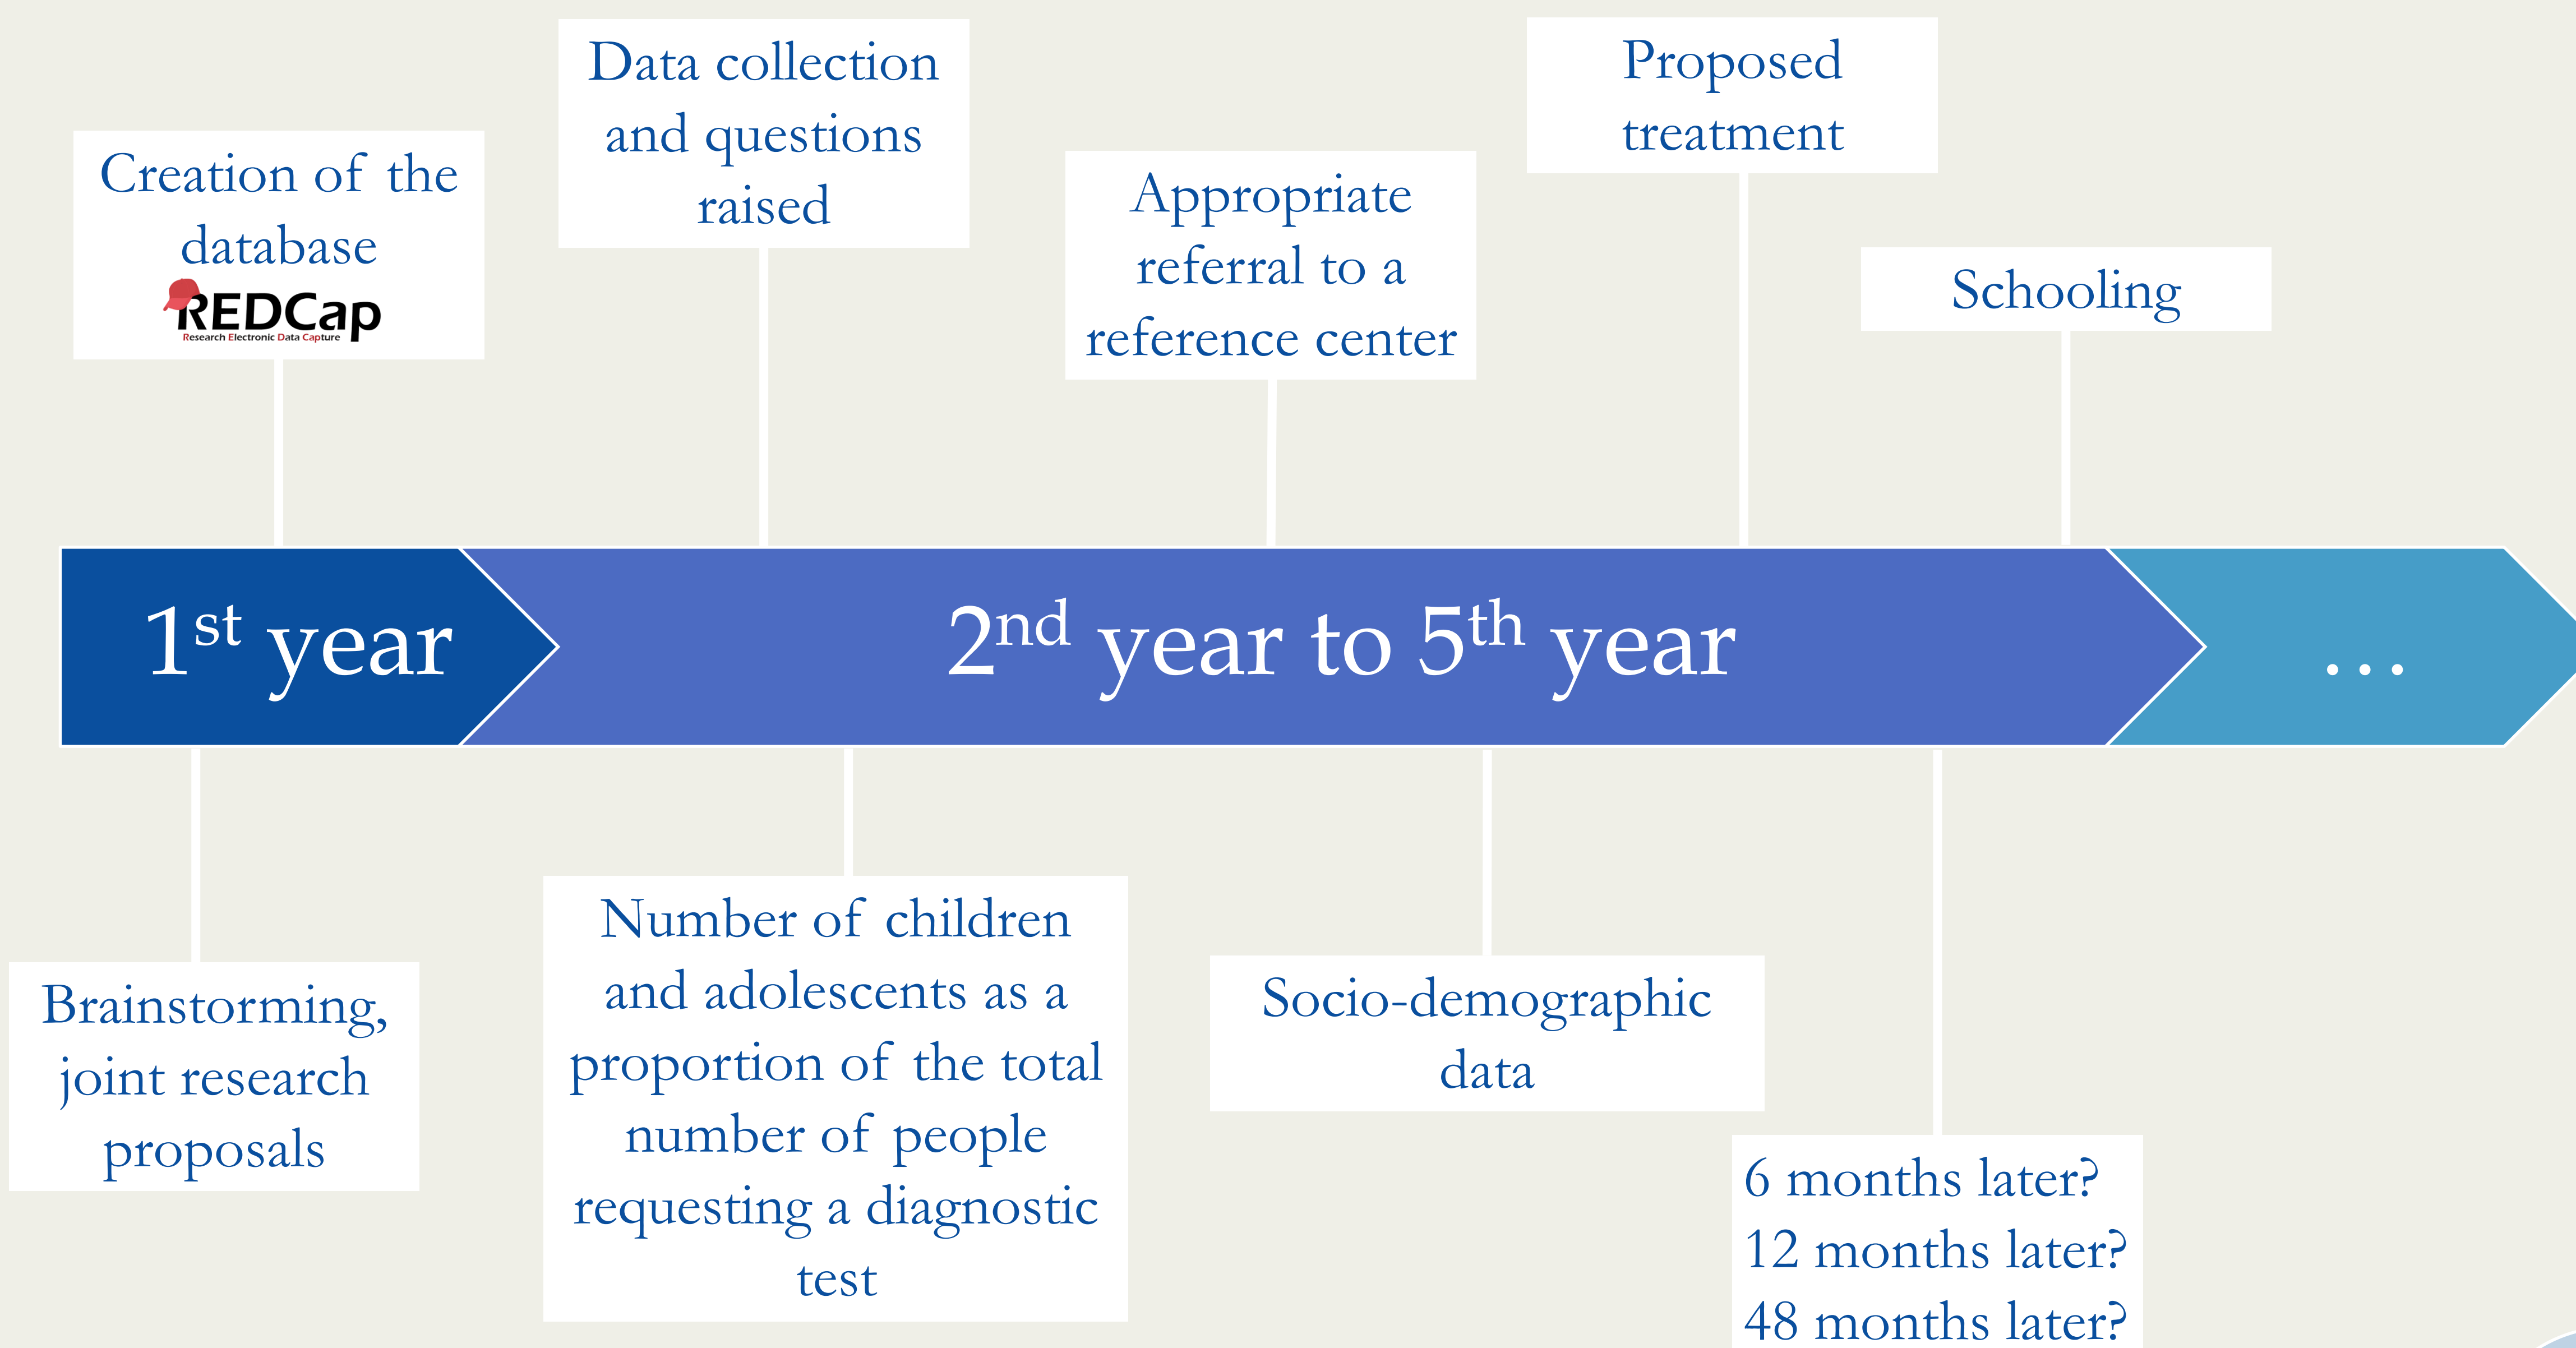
Creation of the database
REDCap
Research Electronic Data Capture

Data collection and questions raised

Appropriate referral to a reference center

Proposed treatment

Schooling

1$^{st}$ year

2$^{nd}$ year to 5$^{th}$ year

...

Brainstorming, joint research proposals

Number of children and adolescents as a proportion of the total number of people requesting a diagnostic test

Socio-demographic data

6 months later?
12 months later?
48 months later?